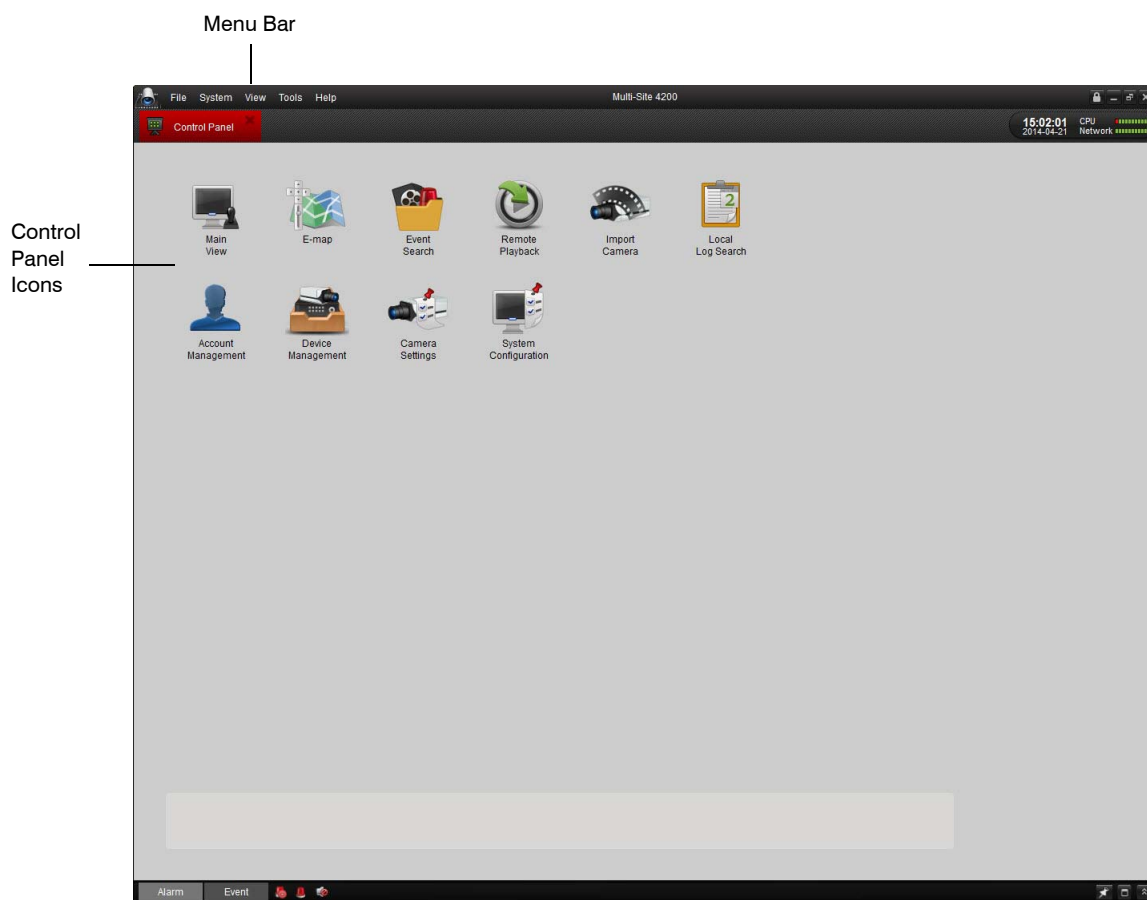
Menu Bar

Control Panel Icons

File System View Tools Help

Multi-Site 4200

Control Panel

15:02:01
2014-04-21

CPU
Network

Main View

E-map

Event Search

Remote Playback

Import Camera

Local Log Search

Account Management

Device Management

Camera Settings

System Configuration

Alarm

Event